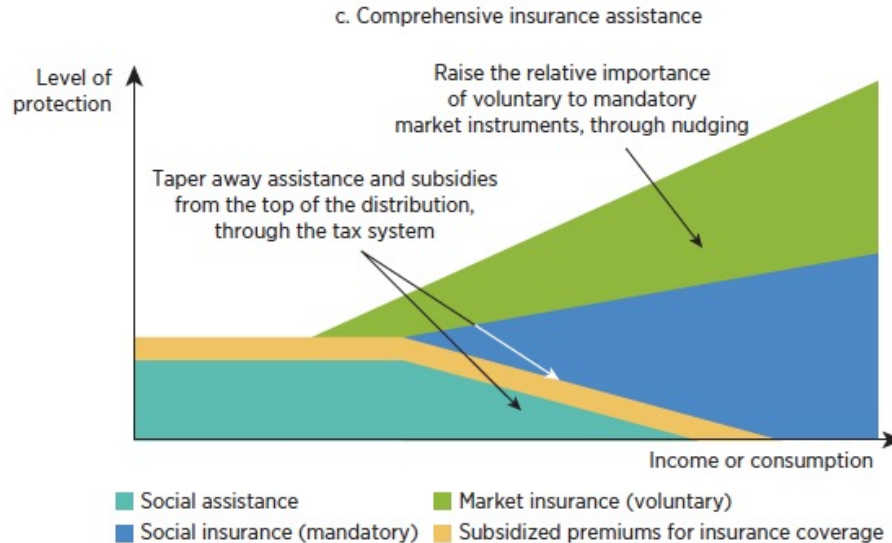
c. Comprehensive insurance assistance

Level of protection

Raise the relative importance of voluntary to mandatory market instruments, through nudging

Taper away assistance and subsidies from the top of the distribution, through the tax system

Income or consumption

Social assistance
Market insurance (voluntary)
Social insurance (mandatory)
Subsidized premiums for insurance coverage